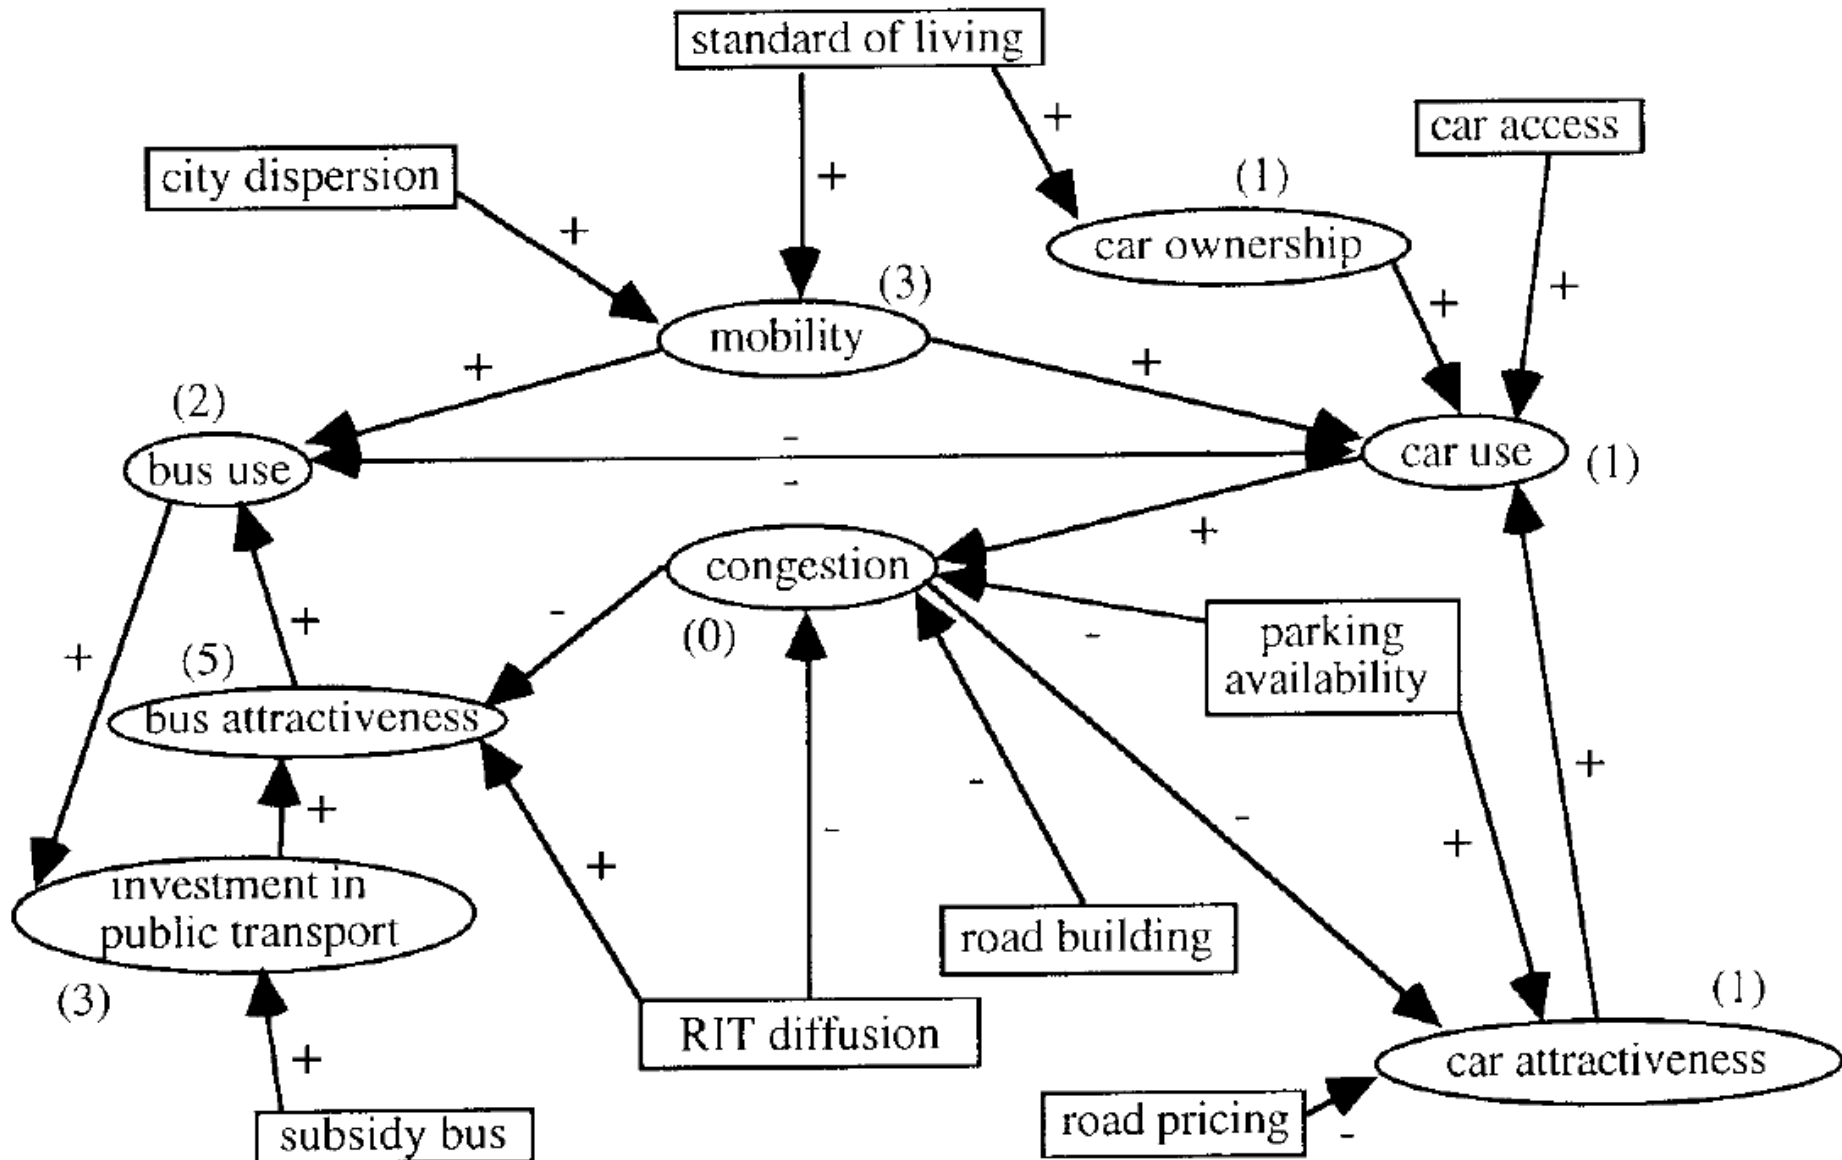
standard of living

+

car access

city dispersion

+

+

(1)

car ownership

+

+

+

(3)

mobility

+

+

(2)

bus use

-

car use

(1)

-

+

congestion

-

+

(0)

parking availability

-

(5)

bus attractiveness

+

-

+

+

-

investment in public transport

+

-

+

road building

(3)

RIT diffusion

(1)

car attractiveness

+

road pricing

-

subsidy bus